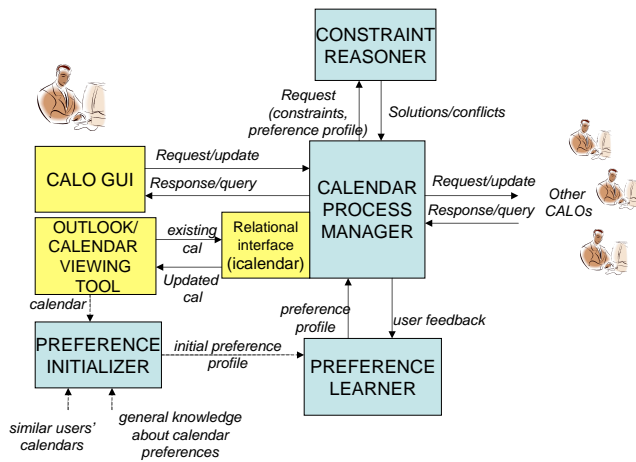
CONSTRAINT REASONER

Request (constraints, preference profile)

Solutions/conflicts

CALO GUI

Request/update

Response/query

CALENDAR PROCESS MANAGER

Request/update

Response/query

Other CALOs

OUTLOOK/ CALENDAR VIEWING TOOL

existing cal

Relational interface (icalendar)

Updated cal

calendar

preference profile

user feedback

PREFERENCE INITIALIZER

initial preference profile

PREFERENCE LEARNER

similar users' calendars

general knowledge about calendar preferences